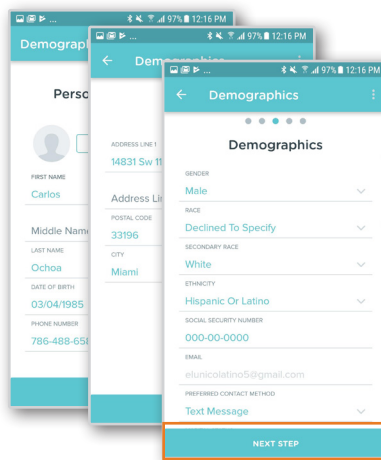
97% 12:16 PM

Demographics

Perso

FIRST NAME

Carlos

Middle Name

LAST NAME

Ochoa

DATE OF BIRTH

03/04/1985

PHONE NUMBER

786-488-65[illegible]

97% 12:16 PM

Demo

ADDRESS LINE 1

14831 Sw 11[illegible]

Address Li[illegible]

POSTAL CODE

33196

CITY

Miami

97% 12:16 PM

Demographics

Demographics

GENDER

Male

RACE

Declined To Specify

SECONDARY RACE

White

ETHNICITY

Hispanic Or Latino

SOCIAL SECURITY NUMBER

000-00-0000

EMAIL

elunicolatino5@gmail.com

PREFERRED CONTACT METHOD

Text Message

NEXT STEP